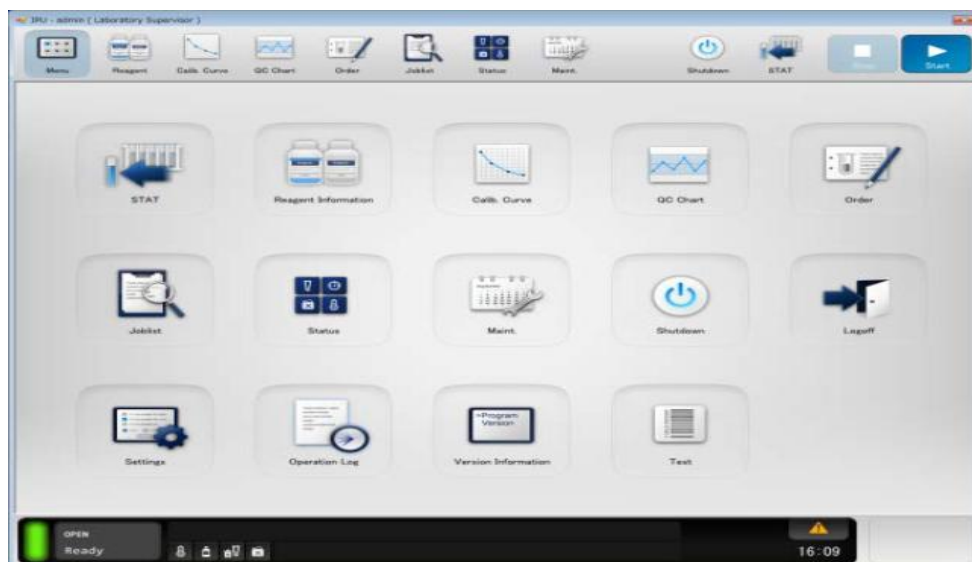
IPU - admin ( Laboratory Supervisor )

Menu Reagent Calib. Curve QC Chart Order Joblist Status Maint. Shutdown STAT Stop Start

STAT
Reagent Information
Calib. Curve
QC Chart
Order
Joblist
Status
Maint.
Shutdown
Logoff
Settings
Operation Log
Program Version
Version Information
Test

OPEN
Ready
16:09